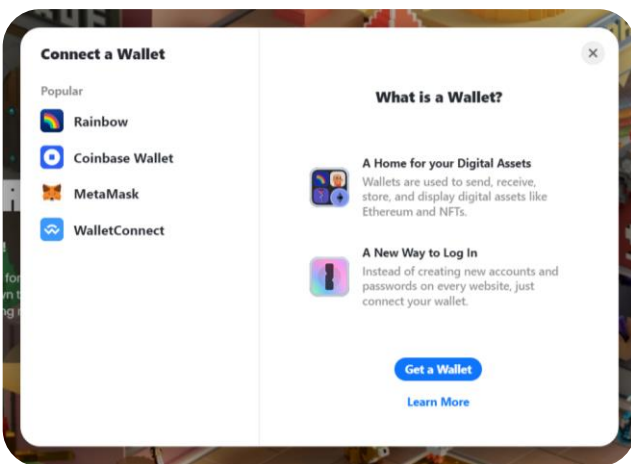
Connect a Wallet

Popular

Rainbow

Coinbase Wallet

MetaMask

WalletConnect

×

What is a Wallet?

A Home for your Digital Assets

Wallets are used to send, receive, store, and display digital assets like Ethereum and NFTs.

A New Way to Log In

Instead of creating new accounts and passwords on every website, just connect your wallet.

Get a Wallet

Learn More